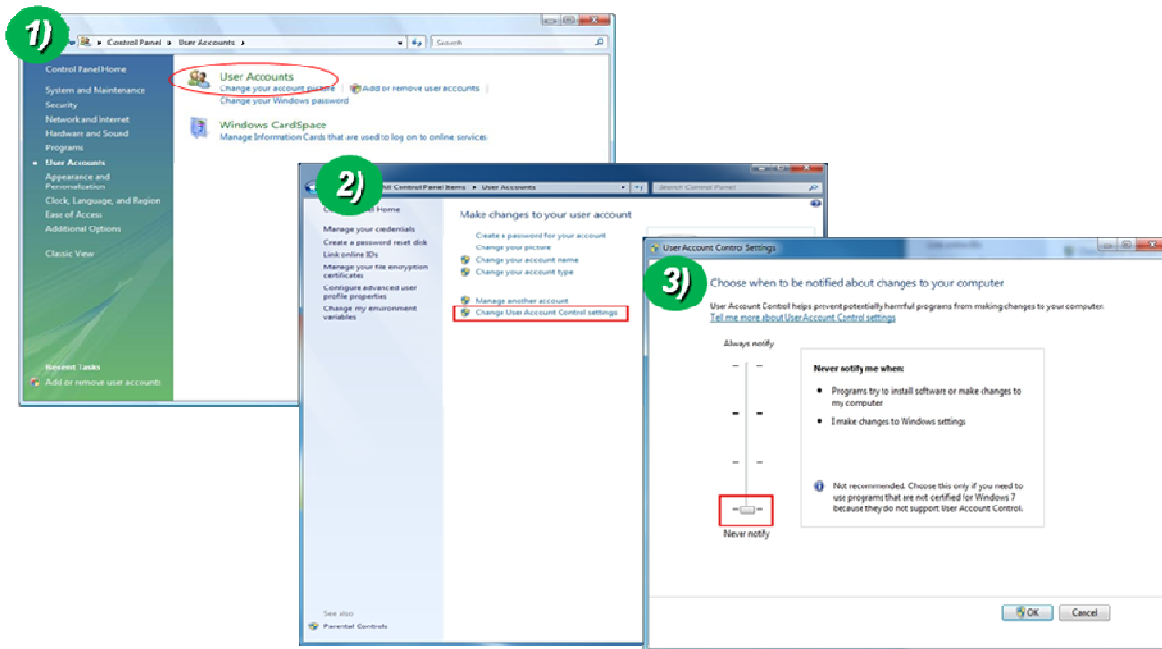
1)

Control Panel ▸ User Accounts ▸

Search

Control Panel Home

System and Maintenance

Security

Network and Internet

Hardware and Sound

Programs

User Accounts

Appearance and Personalization

Clock, Language, and Region

Ease of Access

Additional Options

Classic View

Recent Tasks

Add or remove user accounts

User Accounts

Change your account picture | Add or remove user accounts | Change your Windows password

Windows CardSpace

Manage Information Cards that are used to log on to online services

2)

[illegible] Control Panel Items ▸ User Accounts

Search Control Panel

Control Panel Home

Manage your credentials

Create a password reset disk

Link online IDs

Manage your file encryption certificates

Configure advanced user profile properties

Change my environment variables

See also

Parental Controls

Make changes to your user account

Create a password for your account

Change your picture

Change your account name

Change your account type

Manage another account

Change User Account Control settings

3)

User Account Control Settings

Choose when to be notified about changes to your computer

User Account Control helps prevent potentially harmful programs from making changes to your computer.

Tell me more about User Account Control settings

Always notify

Never notify me when:

Programs try to install software or make changes to my computer

I make changes to Windows settings

Not recommended. Choose this only if you need to use programs that are not certified for Windows 7 because they do not support User Account Control.

Never notify

OK

Cancel